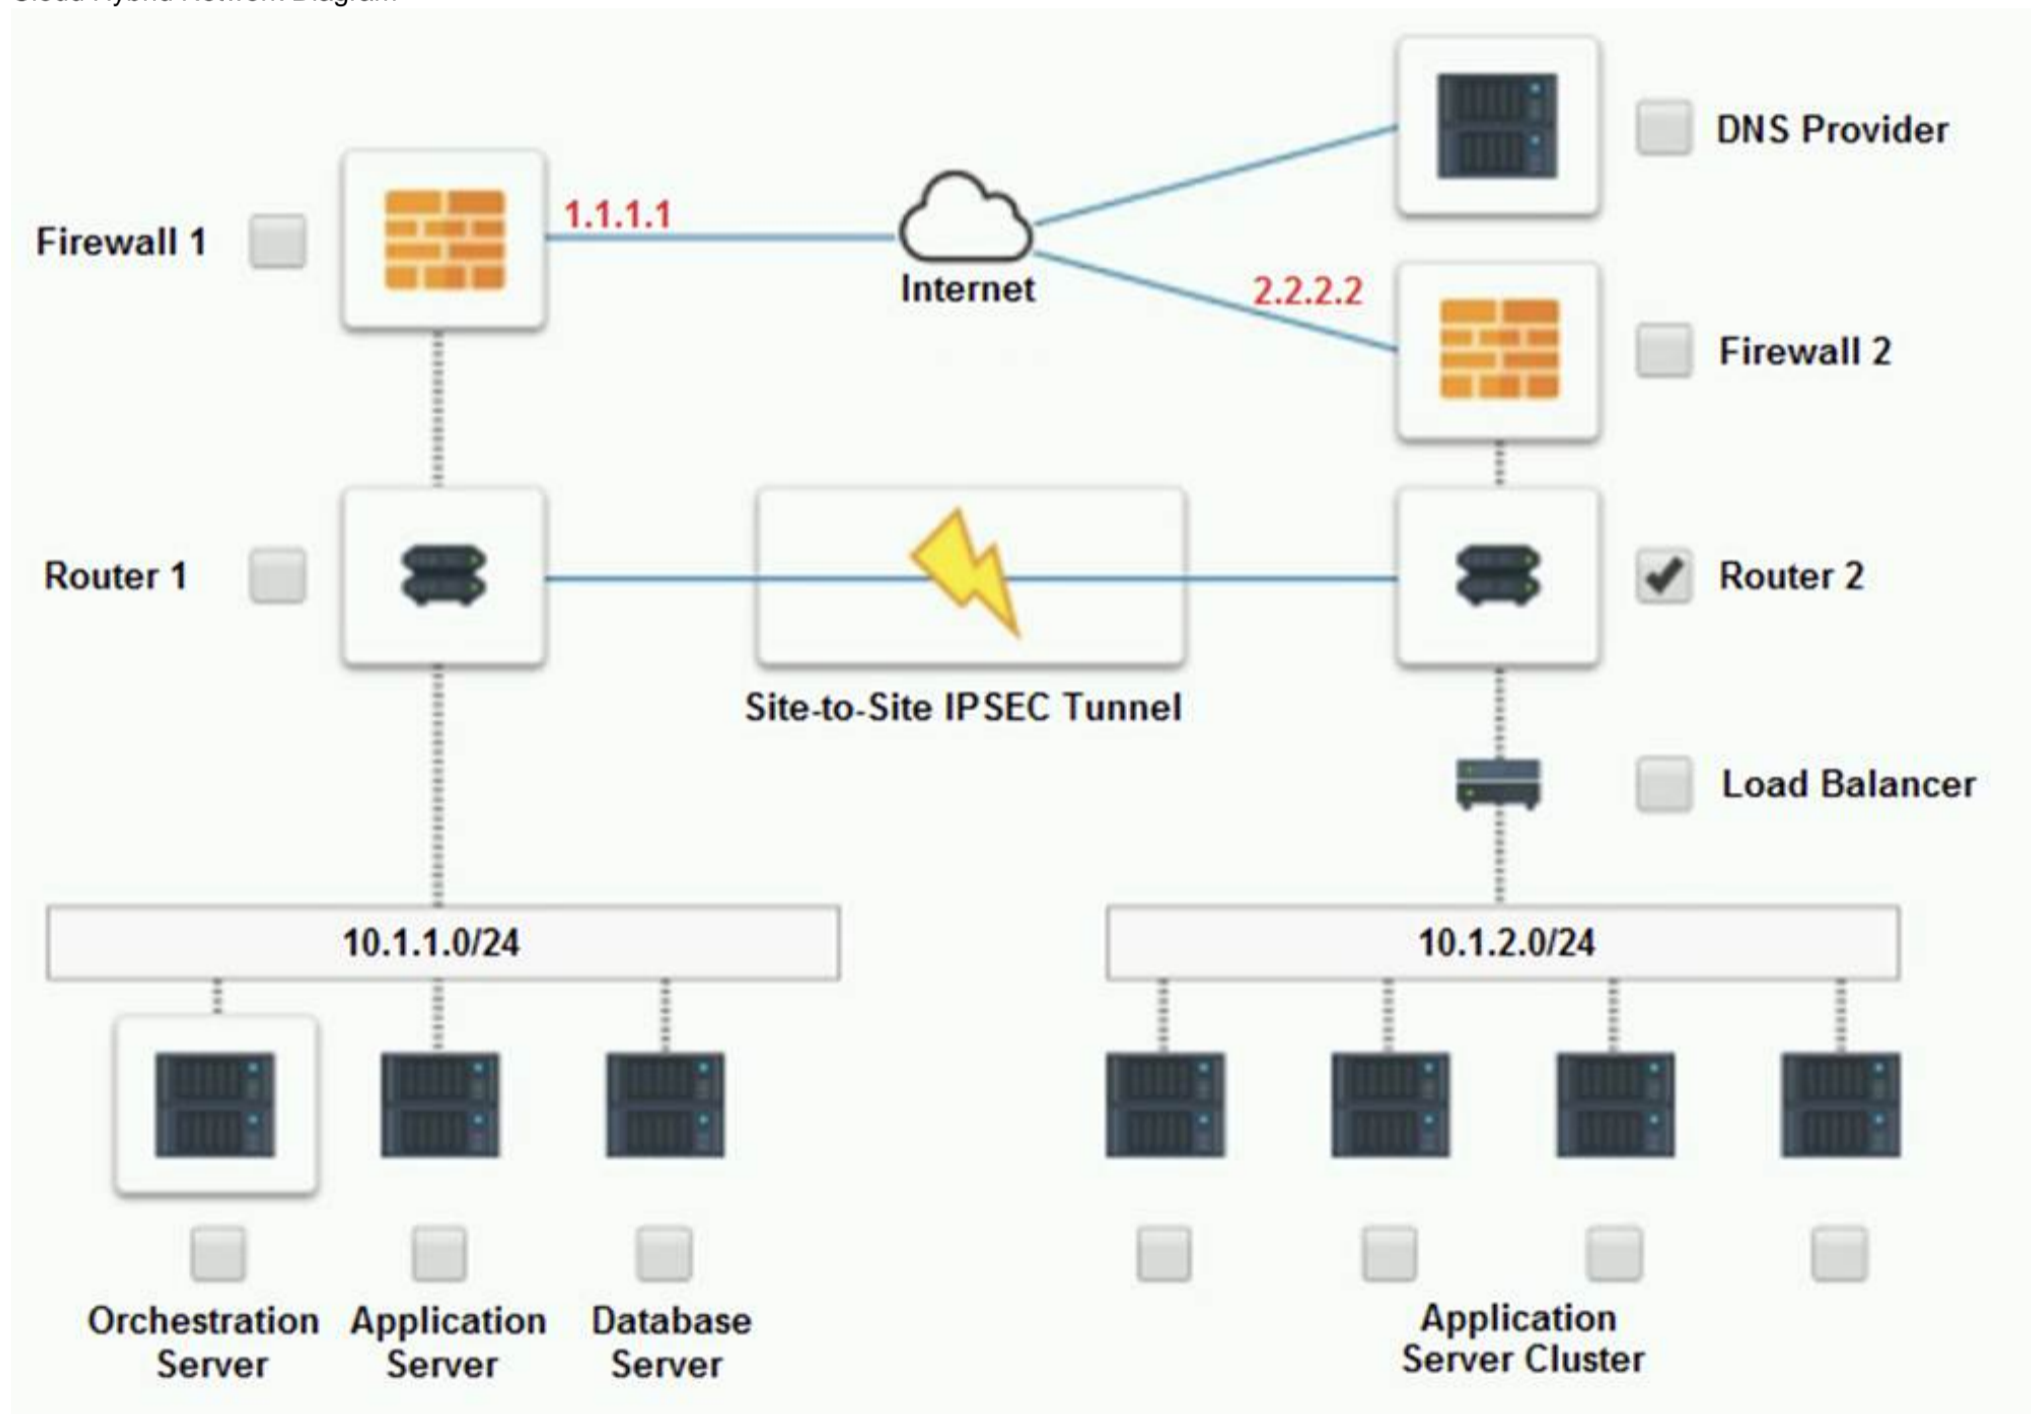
Cloud Hybrid Network Diagram

DNS Provider

Firewall 1

1.1.1.1

Internet

2.2.2.2

Firewall 2

Router 1

Router 2

Site-to-Site IPSEC Tunnel

Load Balancer

10.1.1.0/24

10.1.2.0/24

Orchestration Server

Application Server

Database Server

Application Server Cluster